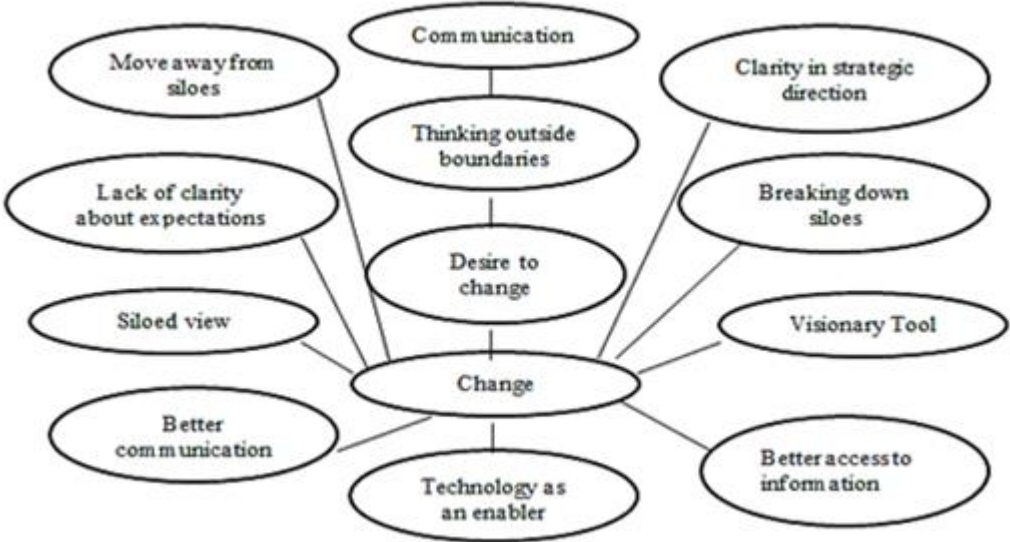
Communication

Move away from siloes

Clarity in strategic direction

Thinking outside boundaries

Lack of clarity about expectations

Breaking down siloes

Desire to change

Siloed view

Visionary Tool

Change

Better communication

Better access to information

Technology as an enabler